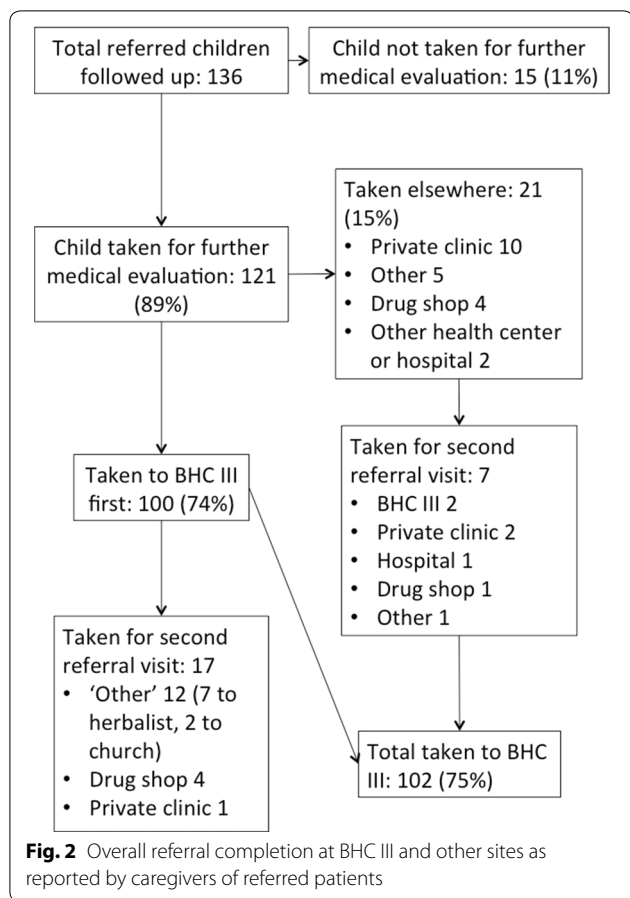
Total referred children followed up: 136

Child not taken for further medical evaluation: 15 (11%)

Child taken for further medical evaluation: 121 (89%)

Taken elsewhere: 21 (15%)
- Private clinic 10
- Other 5
- Drug shop 4
- Other health center or hospital 2

Taken to BHC III first: 100 (74%)

Taken for second referral visit: 7
- BHC III 2
- Private clinic 2
- Hospital 1
- Drug shop 1
- Other 1

Taken for second referral visit: 17
- 'Other' 12 (7 to herbalist, 2 to church)
- Drug shop 4
- Private clinic 1

Total taken to BHC III: 102 (75%)

**Fig. 2** Overall referral completion at BHC III and other sites as reported by caregivers of referred patients